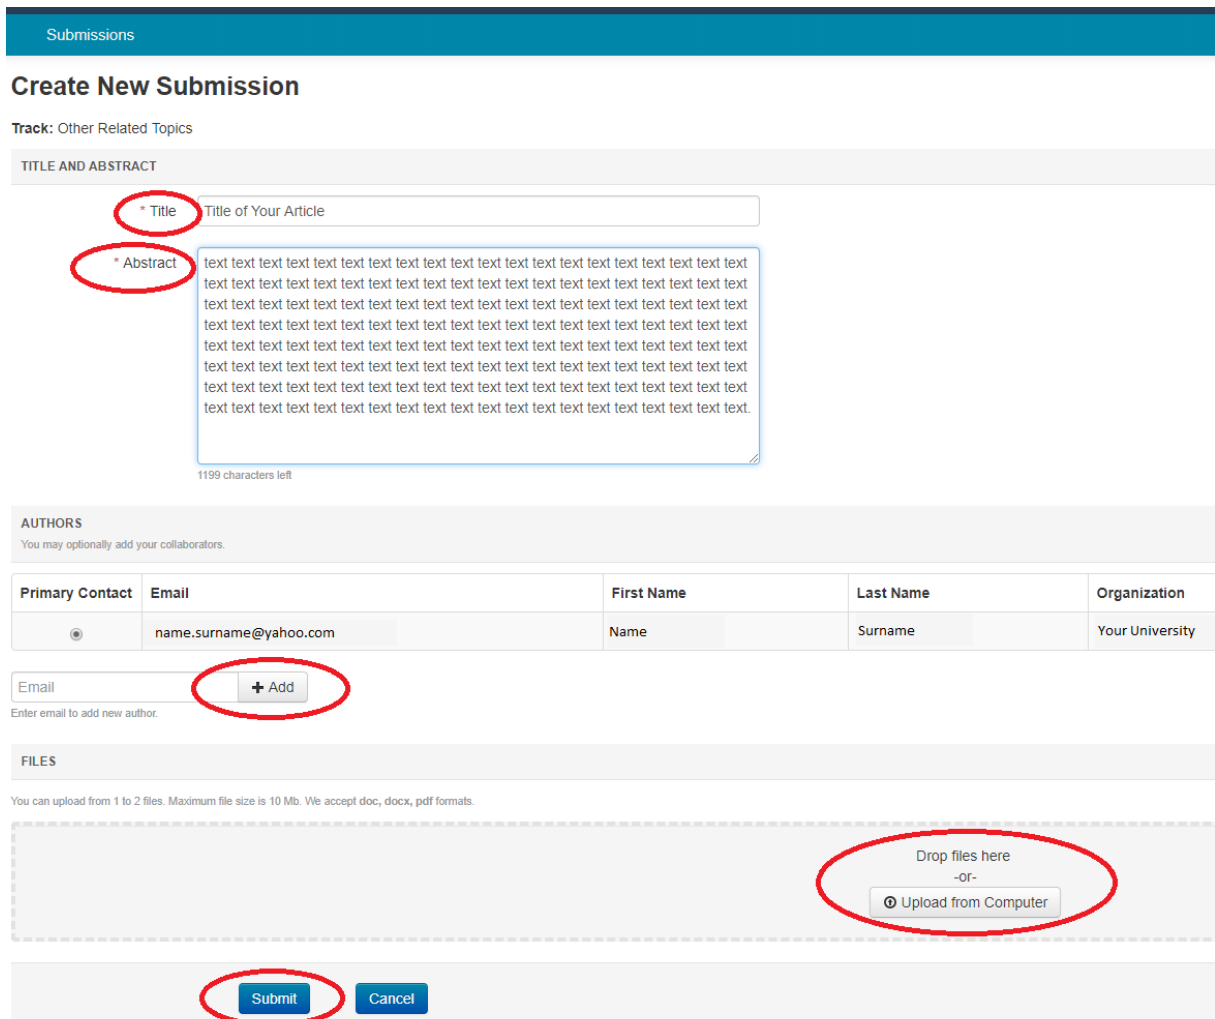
Submissions

Create New Submission

**Track:** Other Related Topics

TITLE AND ABSTRACT

* Title Title of Your Article

* Abstract text text text text text text text text text text text text text text text text text text text text text text text text text text text text text text text text text text text text text text text text text text text text text text text text text text text text text text text text text text text text text text text text text text text text text text text text text text text text text text text text text text text text text text text text text text text text text text text text text text text text text text text text text text text text text text text text text text text text text text text text text text text text text text text text text text text text text text text text text text text text text text text text text text text text text text text text text text text.

1199 characters left

AUTHORS

You may optionally add your collaborators.

| Primary Contact | Email | First Name | Last Name | Organization |
|---|---|---|---|---|
| ◉ | name.surname@yahoo.com | Name | Surname | Your University |

Email + Add

Enter email to add new author.

FILES

You can upload from 1 to 2 files. Maximum file size is 10 Mb. We accept doc, docx, pdf formats.

Drop files here
-or-
Upload from Computer

Submit Cancel